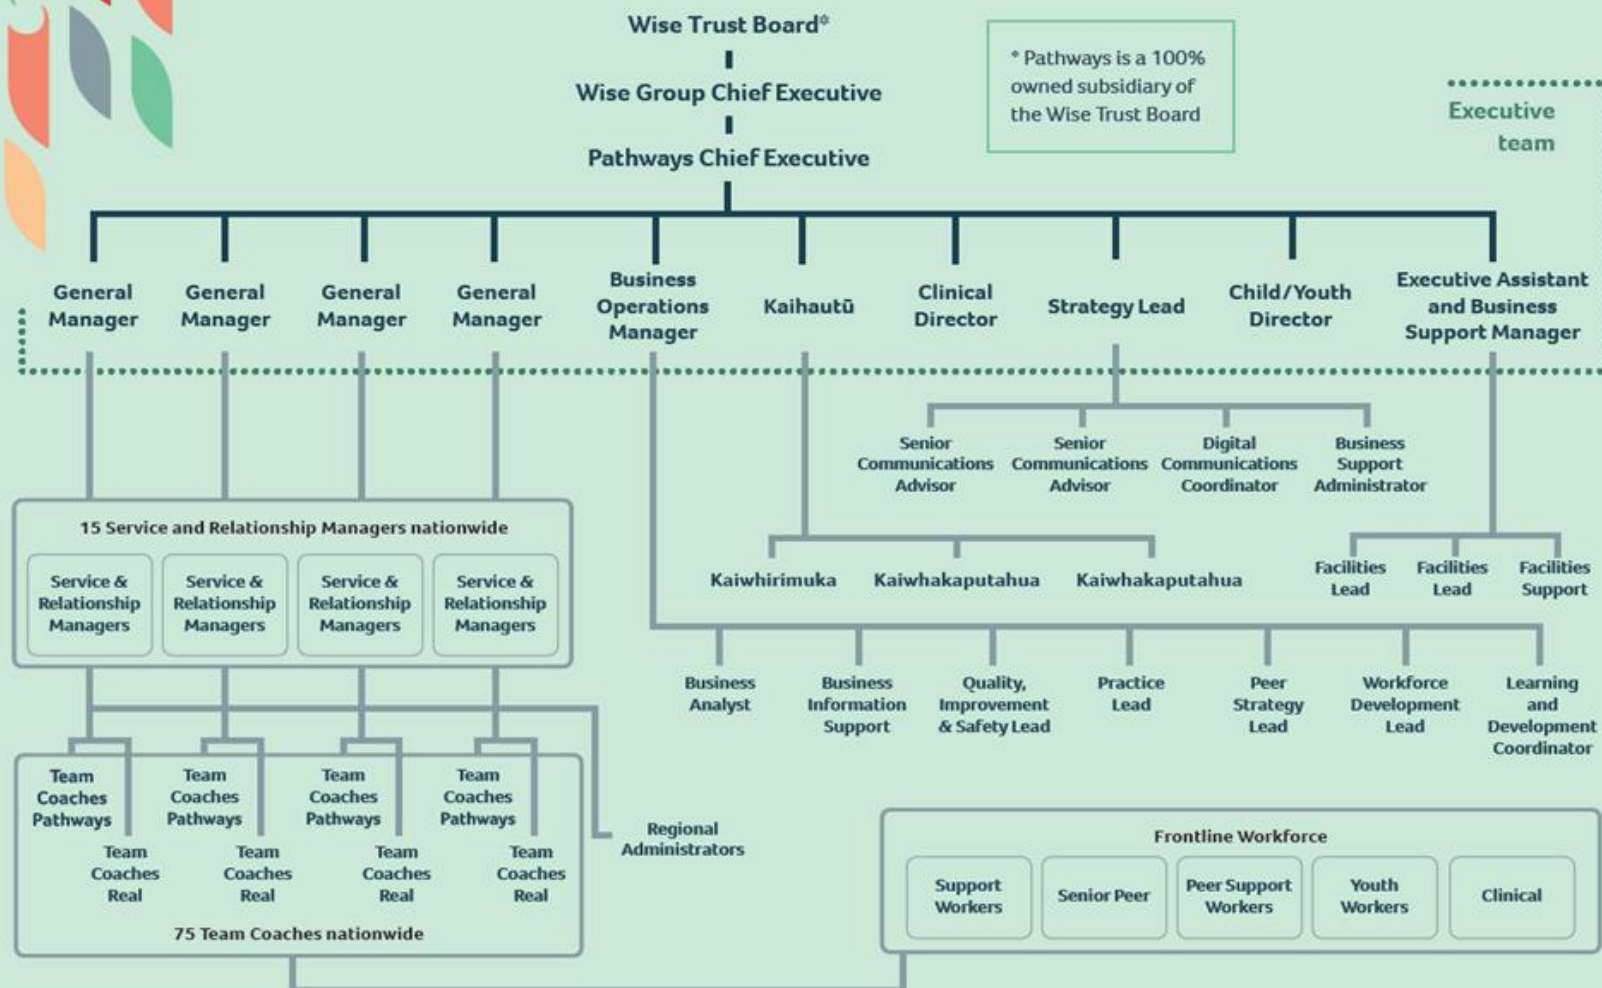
Wise Trust Board*

Wise Group Chief Executive

Pathways Chief Executive

* Pathways is a 100% owned subsidiary of the Wise Trust Board

Executive team

General Manager

General Manager

General Manager

General Manager

Business Operations Manager

Kaihautū

Clinical Director

Strategy Lead

Child/Youth Director

Executive Assistant and Business Support Manager

Senior Communications Advisor

Senior Communications Advisor

Digital Communications Coordinator

Business Support Administrator

15 Service and Relationship Managers nationwide

Service & Relationship Managers

Service & Relationship Managers

Service & Relationship Managers

Service & Relationship Managers

Kaiwhirimuka

Kaiwhakaputahua

Kaiwhakaputahua

Facilities Lead

Facilities Lead

Facilities Support

Business Analyst

Business Information Support

Quality, Improvement & Safety Lead

Practice Lead

Peer Strategy Lead

Workforce Development Lead

Learning and Development Coordinator

Team Coaches Pathways

Team Coaches Pathways

Team Coaches Pathways

Team Coaches Pathways

Team Coaches Real

Team Coaches Real

Team Coaches Real

Team Coaches Real

Regional Administrators

75 Team Coaches nationwide

Frontline Workforce

Support Workers

Senior Peer

Peer Support Workers

Youth Workers

Clinical